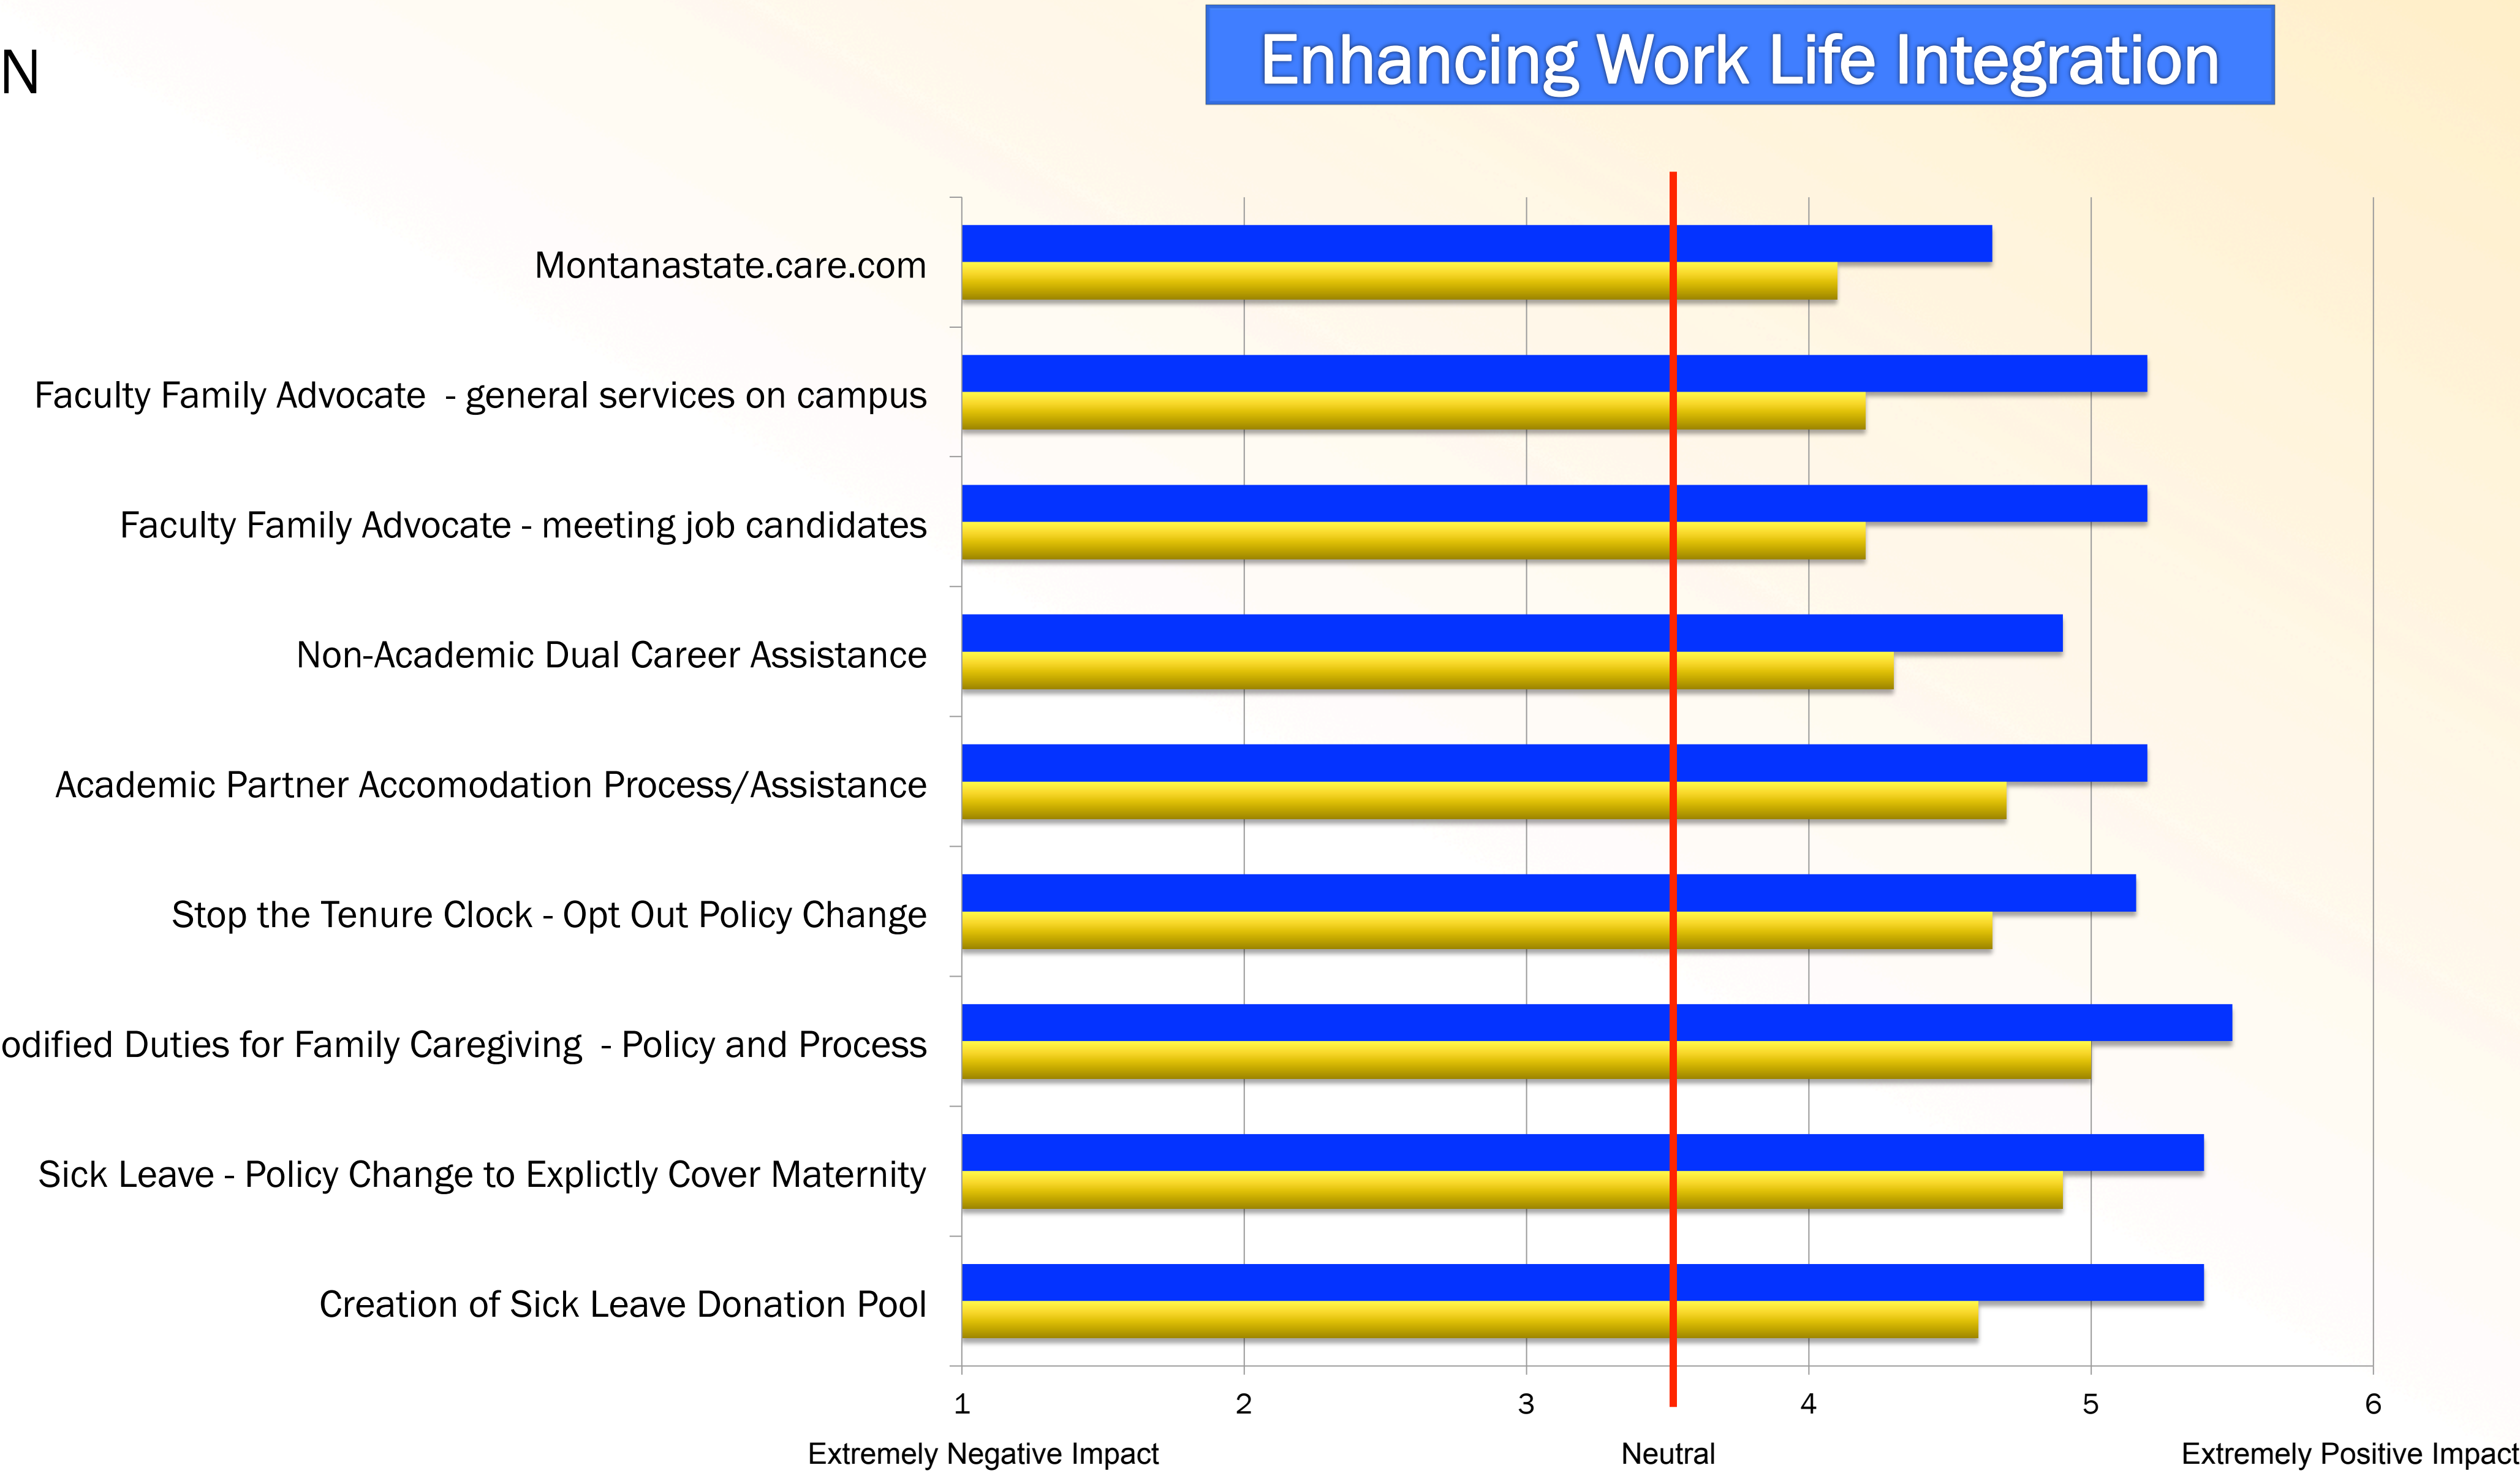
N

Enhancing Work Life Integration

Montanastate.care.com

Faculty Family Advocate - general services on campus

Faculty Family Advocate - meeting job candidates

Non-Academic Dual Career Assistance

Academic Partner Accomodation Process/Assistance

Stop the Tenure Clock - Opt Out Policy Change

odified Duties for Family Caregiving - Policy and Process

Sick Leave - Policy Change to Explictly Cover Maternity

Creation of Sick Leave Donation Pool

1 2 3 4 5 6

Extremely Negative Impact

Neutral

Extremely Positive Impact